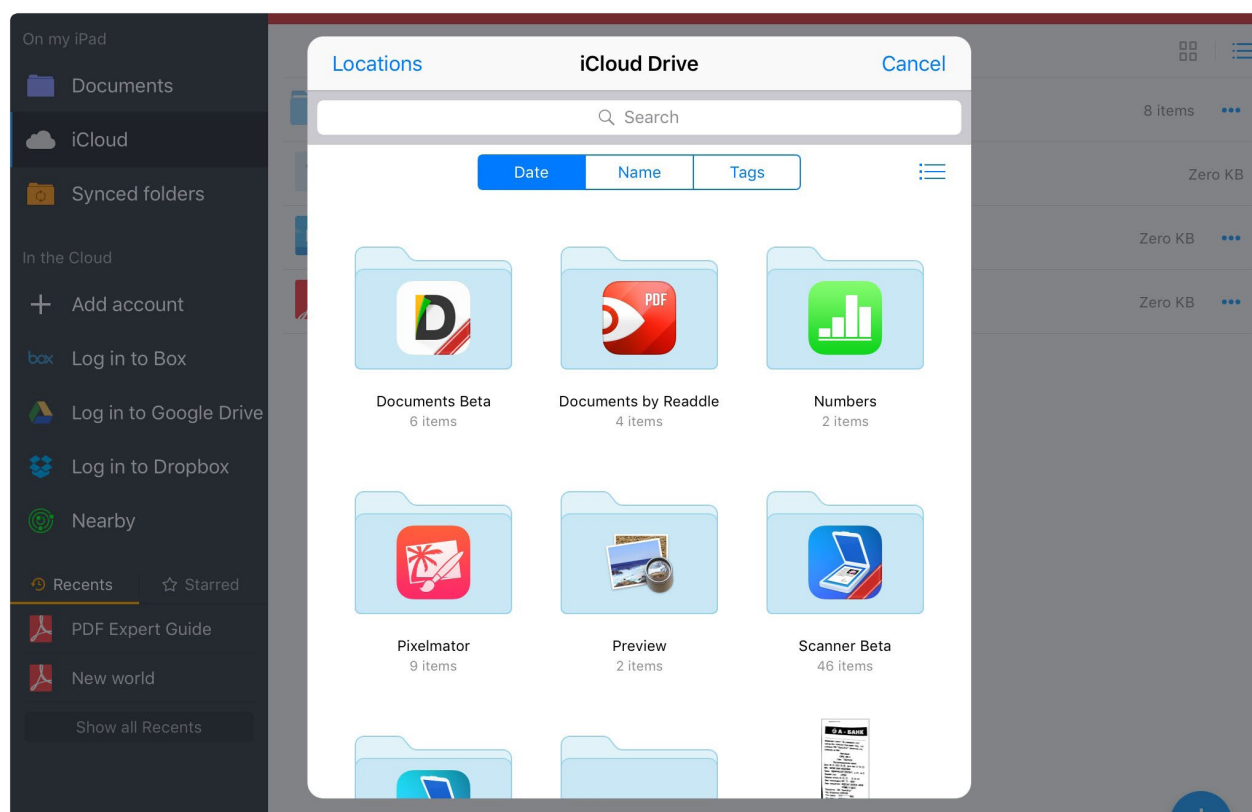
On my iPad

Documents

iCloud

Synced folders

In the Cloud

Add account

box Log in to Box

Log in to Google Drive

Log in to Dropbox

Nearby

Recents

Starred

PDF Expert Guide

New world

Show all Recents

8 items

Zero KB

Zero KB

Zero KB

Locations

iCloud Drive

Cancel

Search

Date

Name

Tags

Documents Beta
6 items

PDF

Documents by Readdle
4 items

Numbers
2 items

Pixelmator
9 items

Preview
2 items

Scanner Beta
46 items

A-BANK